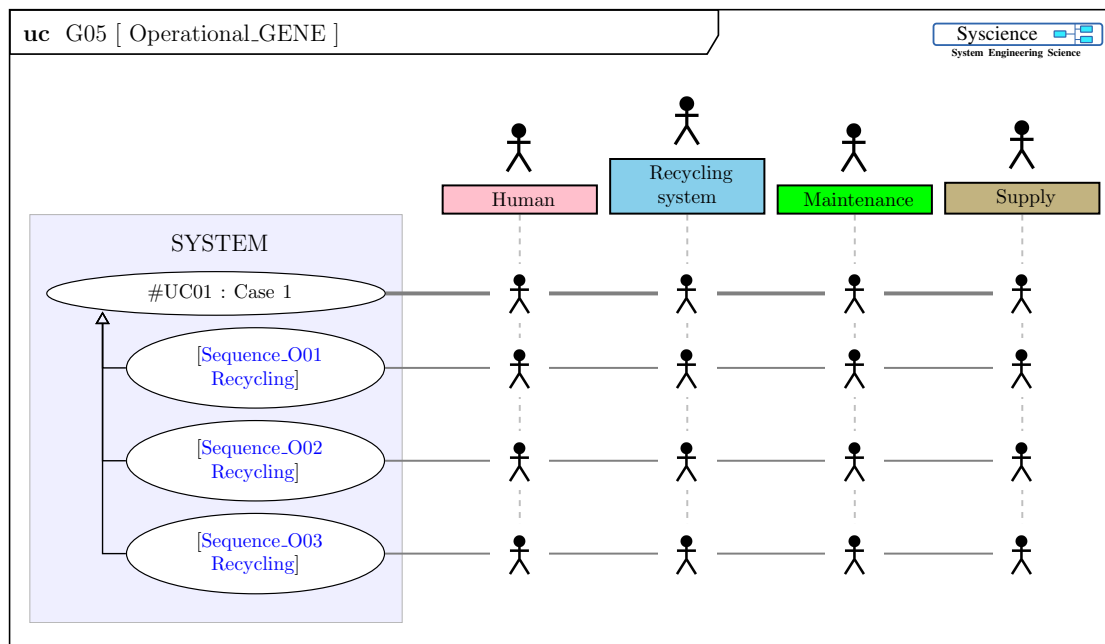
uc G05 [ Operational_GENE ]

Syscience
System Engineering Science

Human

Recycling system

Maintenance

Supply

SYSTEM

#UC01 : Case 1

[Sequence_O01 Recycling]

[Sequence_O02 Recycling]

[Sequence_O03 Recycling]